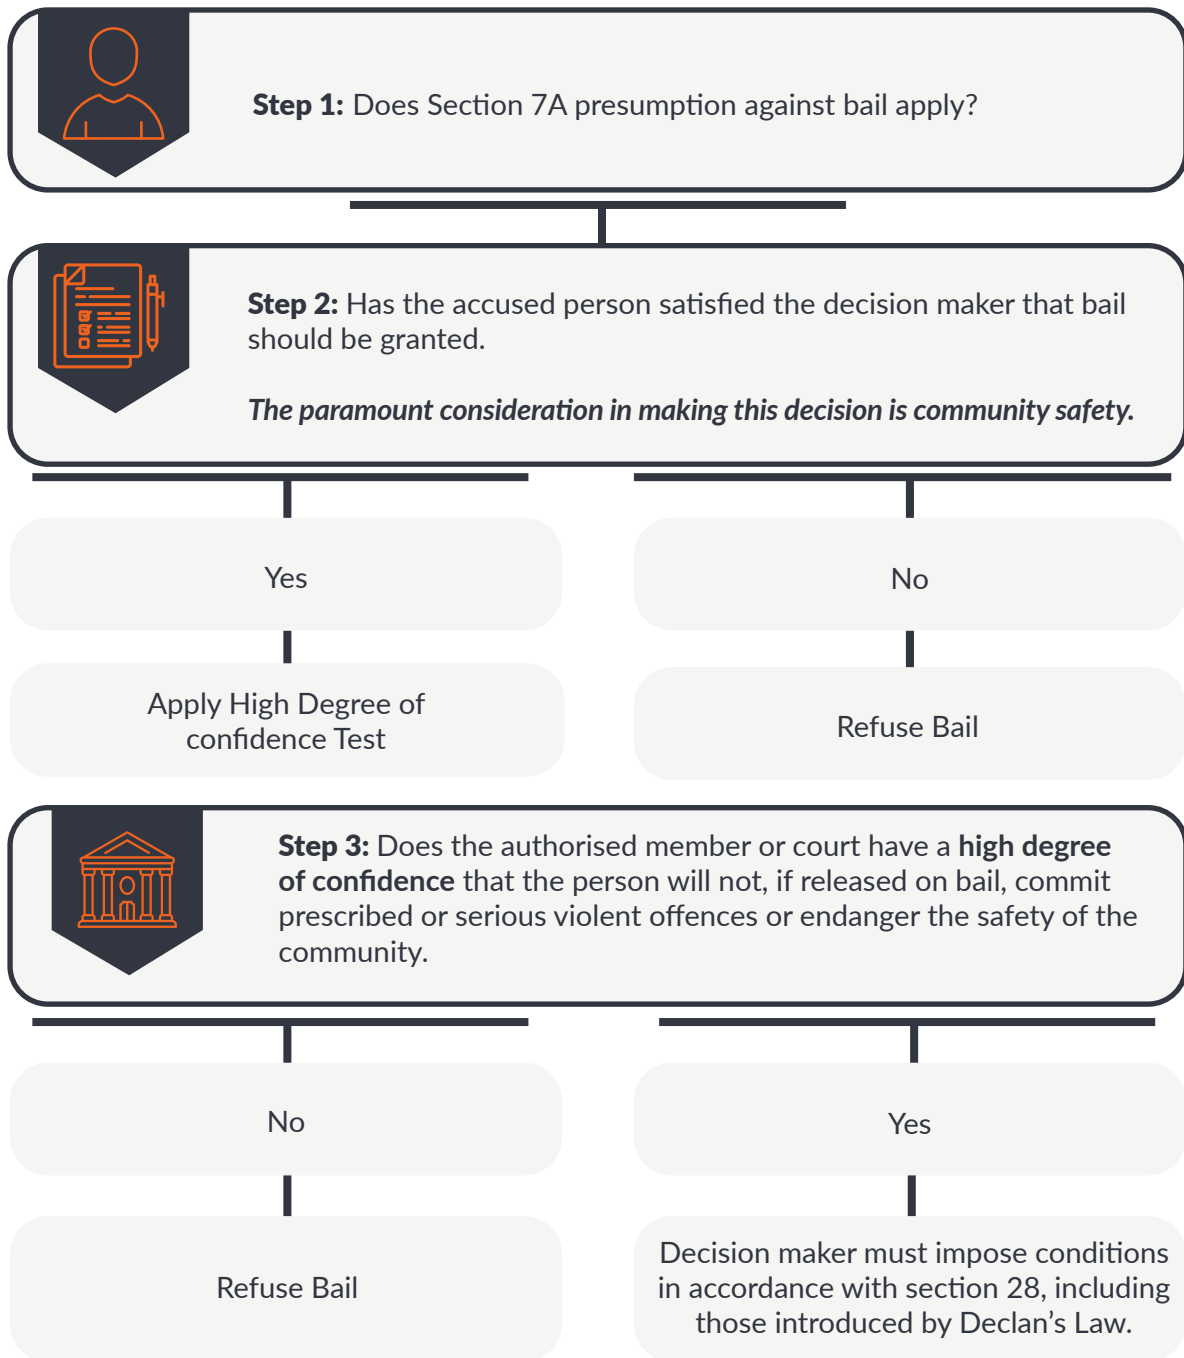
**Step 1:** Does Section 7A presumption against bail apply?

**Step 2:** Has the accused person satisfied the decision maker that bail should be granted.

***The paramount consideration in making this decision is community safety.***

Yes

Apply High Degree of confidence Test

No

Refuse Bail

**Step 3:** Does the authorised member or court have a **high degree of confidence** that the person will not, if released on bail, commit prescribed or serious violent offences or endanger the safety of the community.

No

Refuse Bail

Yes

Decision maker must impose conditions in accordance with section 28, including those introduced by Declan's Law.